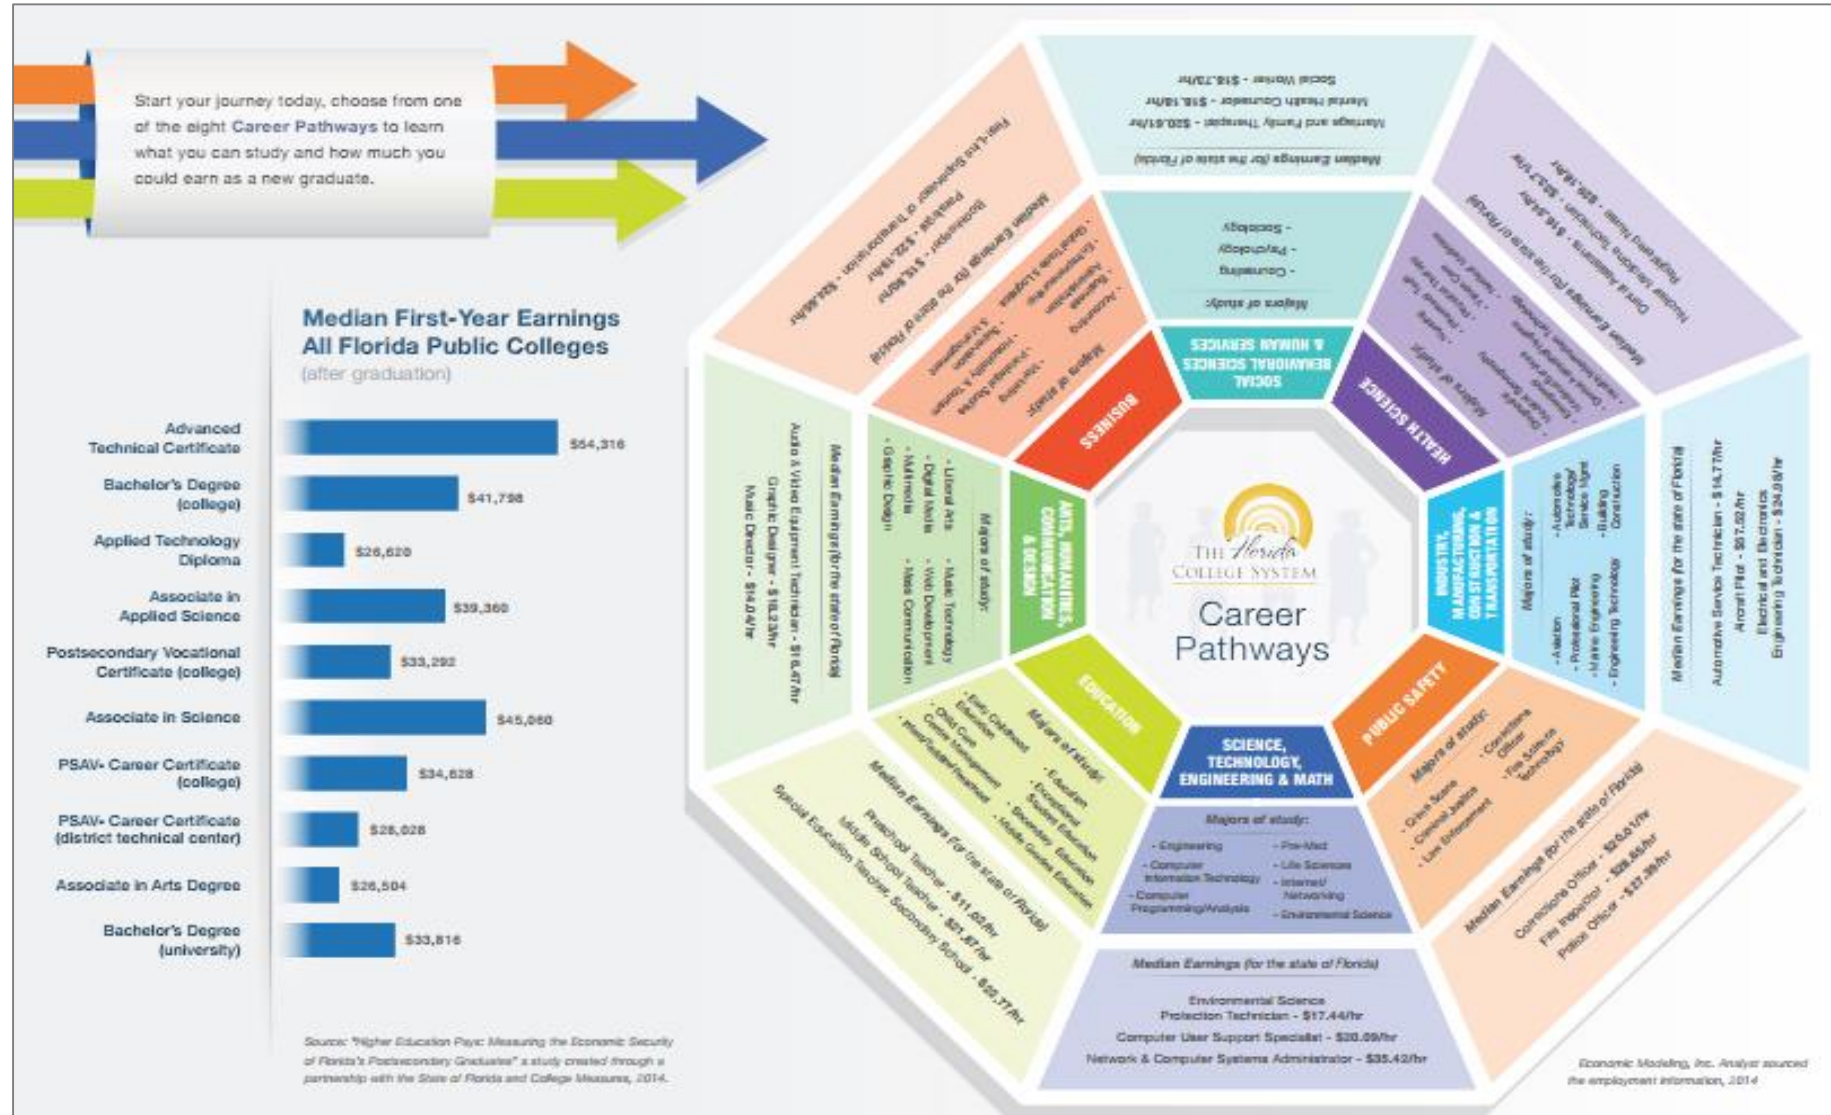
Start your journey today, choose from one of the eight Career Pathways to learn what you can study and how much you could earn as a new graduate.

Median First-Year Earnings
All Florida Public Colleges
(after graduation)

| | |
|---|---|
| Advanced Technical Certificate | $54,316 |
| Bachelor's Degree (college) | $41,798 |
| Applied Technology Diploma | $26,620 |
| Associate in Applied Science | $39,360 |
| Postsecondary Vocational Certificate (college) | $33,292 |
| Associate in Science | $45,060 |
| PSAV- Career Certificate (college) | $34,628 |
| PSAV- Career Certificate (district technical center) | $28,028 |
| Associate in Arts Degree | $26,504 |
| Bachelor's Degree (university) | $33,816 |

Source: "Higher Education Pays: Measuring the Economic Security of Florida's Postsecondary Graduates" a study created through a partnership with the State of Florida and College Measures, 2014.

The Florida College System
Career Pathways

SOCIAL BEHAVIORAL SCIENCES & HUMAN SERVICES
Majors of study:
- Counseling
- Psychology
- Sociology
Median Earnings (for the state of Florida)
Marriage and Family Therapist - $20.61/hr
Mental Health Counselor - $18.18/hr
Social Worker - $18.73/hr

HEALTH SCIENCES
Majors of study:
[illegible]
Median Earnings (for the state of Florida)
Dental Hygienist - $16.84/hr
Radiologic Technician - $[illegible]/hr
Registered Nurse - $25.18/hr

INDUSTRY, MANUFACTURING, CONSTRUCTION & TRANSPORTATION
Majors of study:
- Aviation
- Professional Pilot
- Marine Engineering
- Engineering Technology
- Automotive Technology/ Service Mgmt
- Building Construction
Median Earnings (for the state of Florida)
Automotive Service Technician - $14.77/hr
Aircraft Pilot - $61.02/hr
Electrical and Electronics Engineering Technician - $24.08/hr

PUBLIC SAFETY
Majors of study:
- Crime Scene
- Criminal Justice
- Law Enforcement
- Corrections Officer
- Fire Science Technology
Median Earnings (for the state of Florida)
Corrections Officer - $20.01/hr
Fire Inspector - $28.66/hr
Police Officer - $22.39/hr

SCIENCE, TECHNOLOGY, ENGINEERING & MATH
Majors of study:
- Engineering
- Computer Information Technology
- Computer Programming/Analysis
- Pre-Med
- Life Sciences
- Internet/ Networking
- Environmental Science
Median Earnings (for the state of Florida)
Environmental Science Protection Technician - $17.44/hr
Computer User Support Specialist - $20.09/hr
Network & Computer Systems Administrator - $35.42/hr

EDUCATION
Majors of study:
- Early Childhood Education
- Child Care
- Center Management
- Infant/Toddler/Preschool
- Education
- Exceptional Student Education
- Secondary Education
- Middle Grades Education
Median Earnings (for the state of Florida)
Preschool Teacher - $11.02/hr
Middle School Teacher - $21.87/hr
Special Education Teacher, Secondary School - $22.77/hr

ARTS, HUMANITIES, COMMUNICATION & DESIGN
Majors of study:
- Liberal Arts
- Digital Media
- Multimedia
- Graphic Design
- Music Technology
- Web Development
- Mass Communication
Median Earnings (for the state of Florida)
Audio & Video Equipment Technician - $16.47/hr
Graphic Designer - $18.23/hr
Music Director - $14.04/hr

BUSINESS
Majors of study:
- Accounting
- Business Administration
- Entrepreneurship
- Global Trade & Logistics
- Nursing
- Paralegal Studies
- Hospitality & Tourism Management
Median Earnings (for the state of Florida)
Bookkeeper - $15.86/hr
Paralegal - $22.19/hr
First-Line Supervisor of Transportation - $24.48/hr

Economic Modeling, Inc. Analyst sourced the employment information, 2014